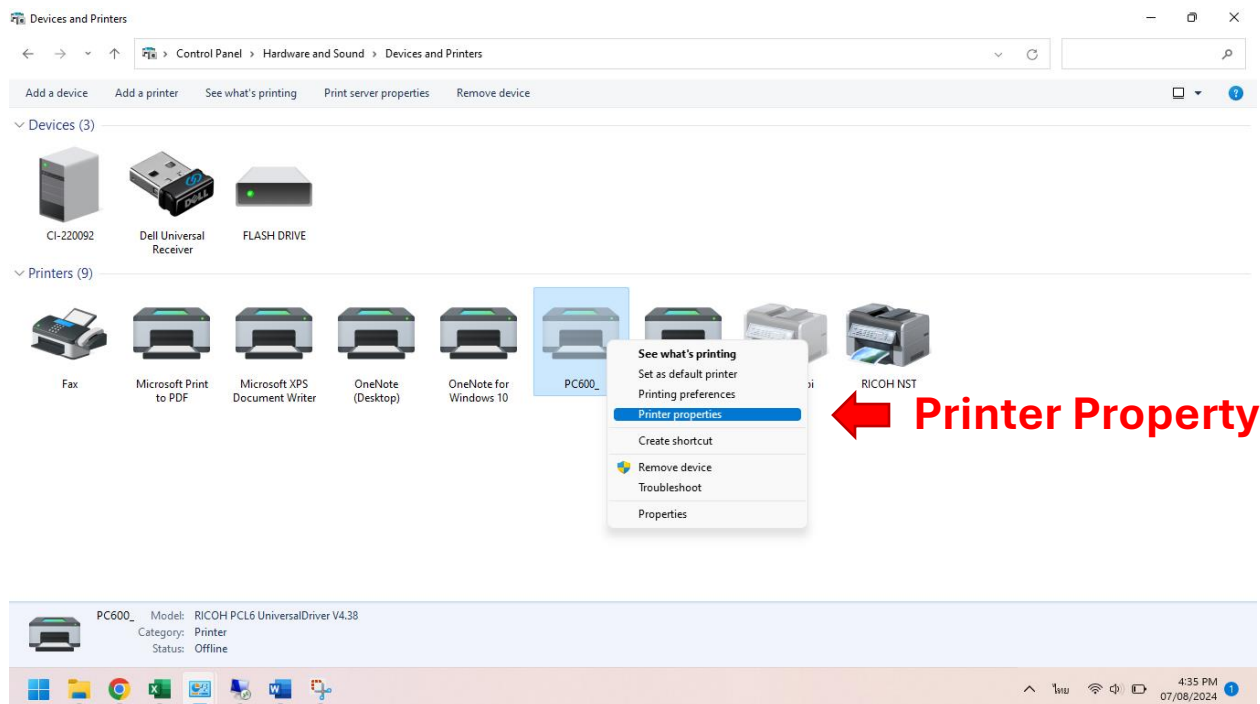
Devices and Printers

Control Panel > Hardware and Sound > Devices and Printers

Add a device Add a printer See what's printing Print server properties Remove device

Devices (3)

CI-220092

Dell Universal Receiver

FLASH DRIVE

Printers (9)

Fax

Microsoft Print to PDF

Microsoft XPS Document Writer

OneNote (Desktop)

OneNote for Windows 10

PC600_

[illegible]i

RICOH NST

See what's printing
Set as default printer
Printing preferences
Printer properties
Create shortcut
Remove device
Troubleshoot
Properties

Printer Property

PC600_ Model: RICOH PCL6 UniversalDriver V4.38
Category: Printer
Status: Offline

ไทย

4:35 PM
07/08/2024

1